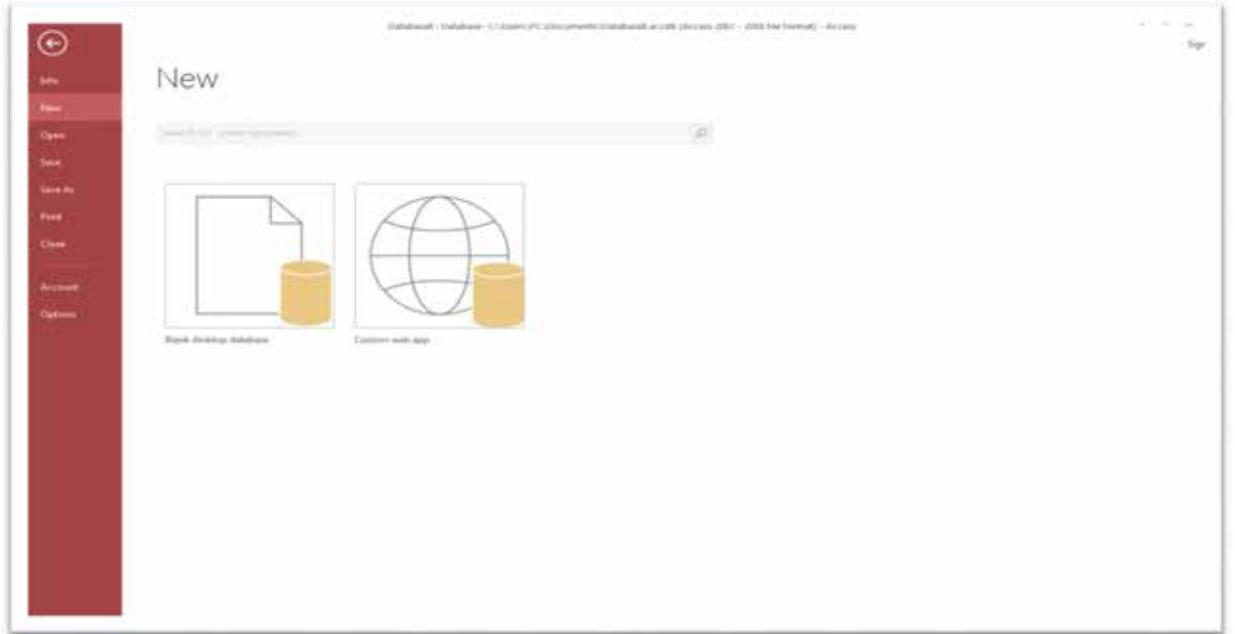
Database1 : Database- C:\Users\PC\Documents\Database1.accdb (Access 2007 - 2016 file format) - Access

Sign

Info
New
Open
Save
Save As
Print
Close
Account
Options

New

Search for online templates

Blank desktop database

Custom web app